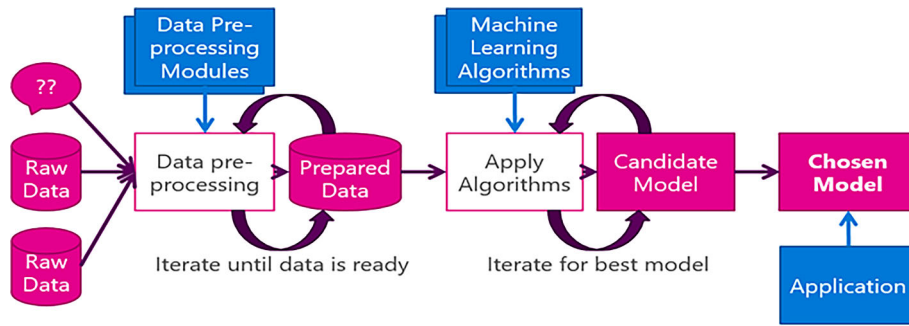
??

Raw Data

Raw Data

Data Preprocessing Modules

Data preprocessing

Prepared Data

Iterate until data is ready

Machine Learning Algorithms

Apply Algorithms

Candidate Model

Iterate for best model

Chosen Model

Application